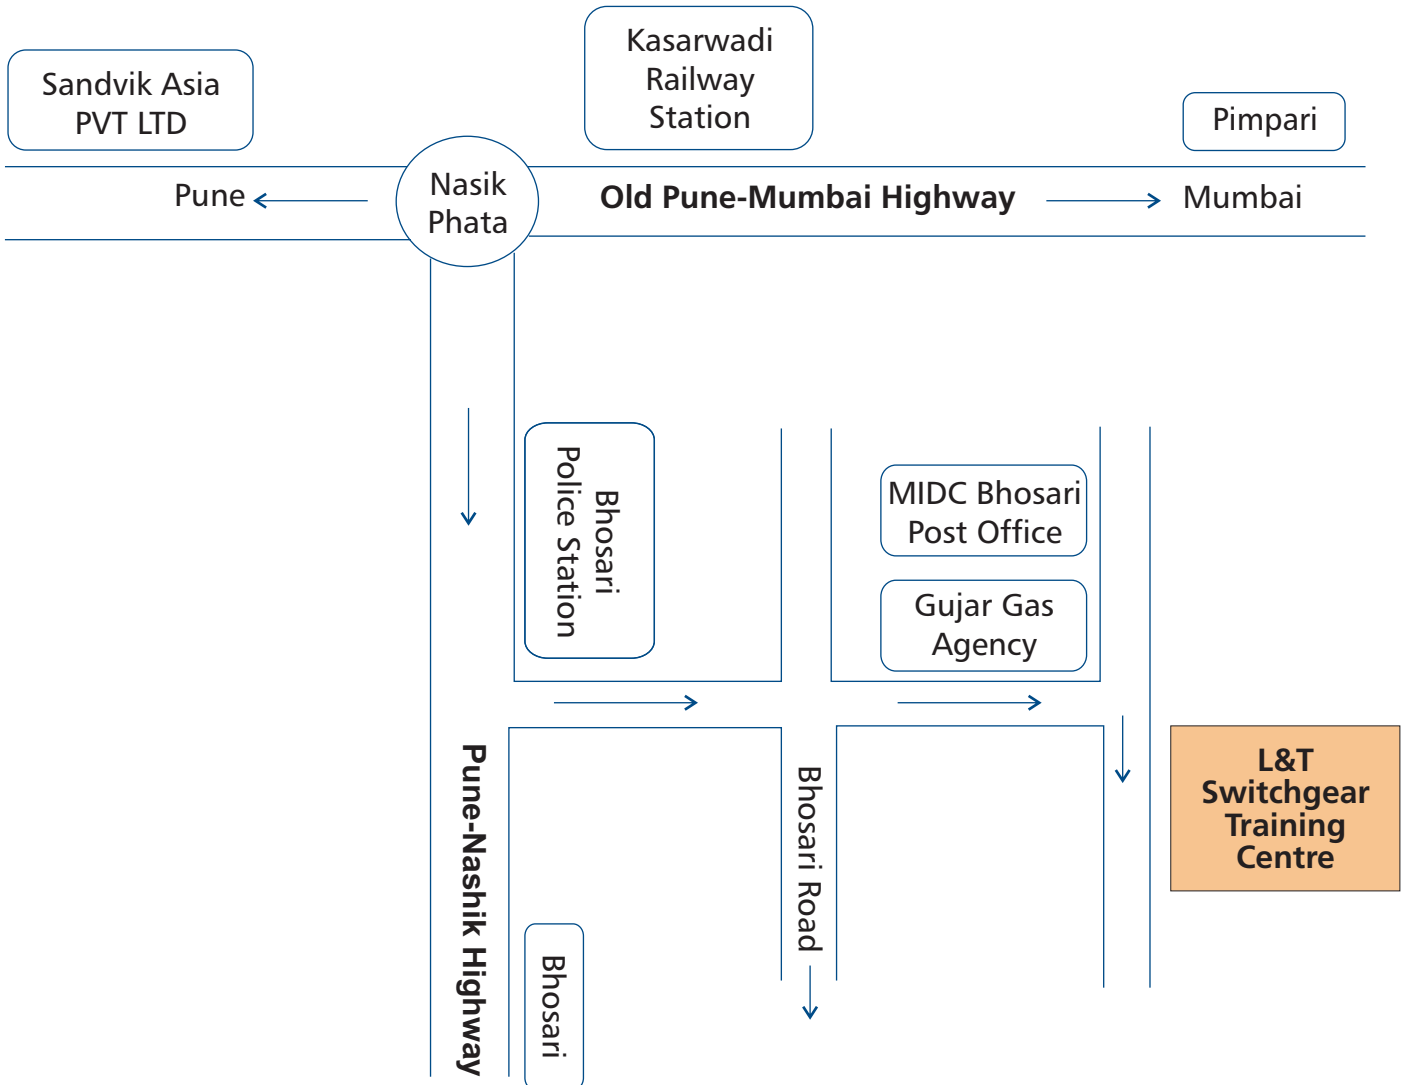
Sandvik Asia PVT LTD

Kasarwadi Railway Station

Pimpari

Pune

Nasik Phata

Old Pune-Mumbai Highway

Mumbai

Bhosari Police Station

MIDC Bhosari Post Office

Gujar Gas Agency

L&T Switchgear Training Centre

Pune-Nashik Highway

Bhosari Road

Bhosari